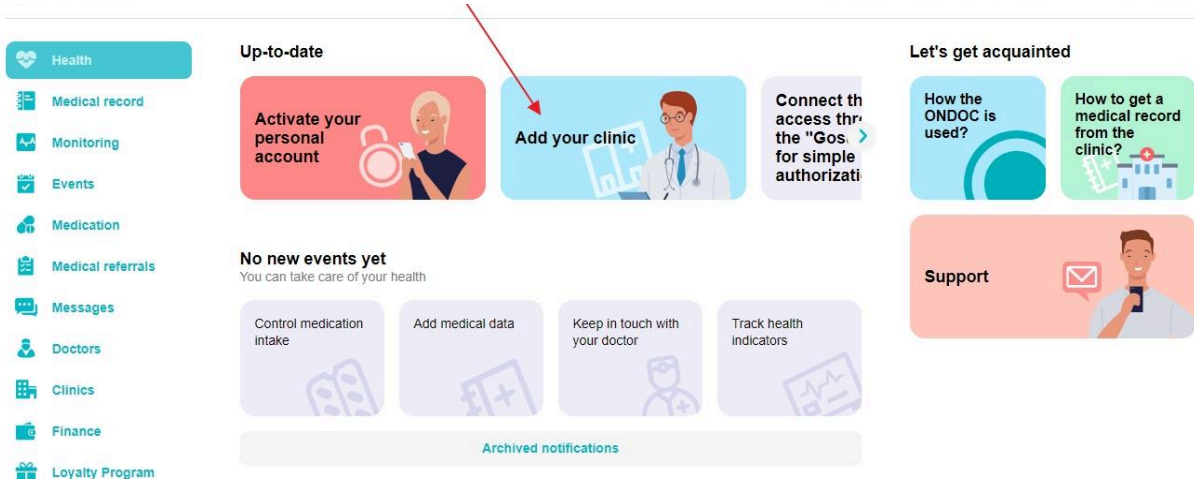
Health
Medical record
Monitoring
Events
Medication
Medical referrals
Messages
Doctors
Clinics
Finance
Loyalty Program

Up-to-date

Activate your personal account

Add your clinic

Connect th access thr the "Gos for simple authorizati

No new events yet
You can take care of your health

Control medication intake

Add medical data

Keep in touch with your doctor

Track health indicators

Archived notifications

Let's get acquainted

How the ONDOC is used?

How to get a medical record from the clinic?

Support